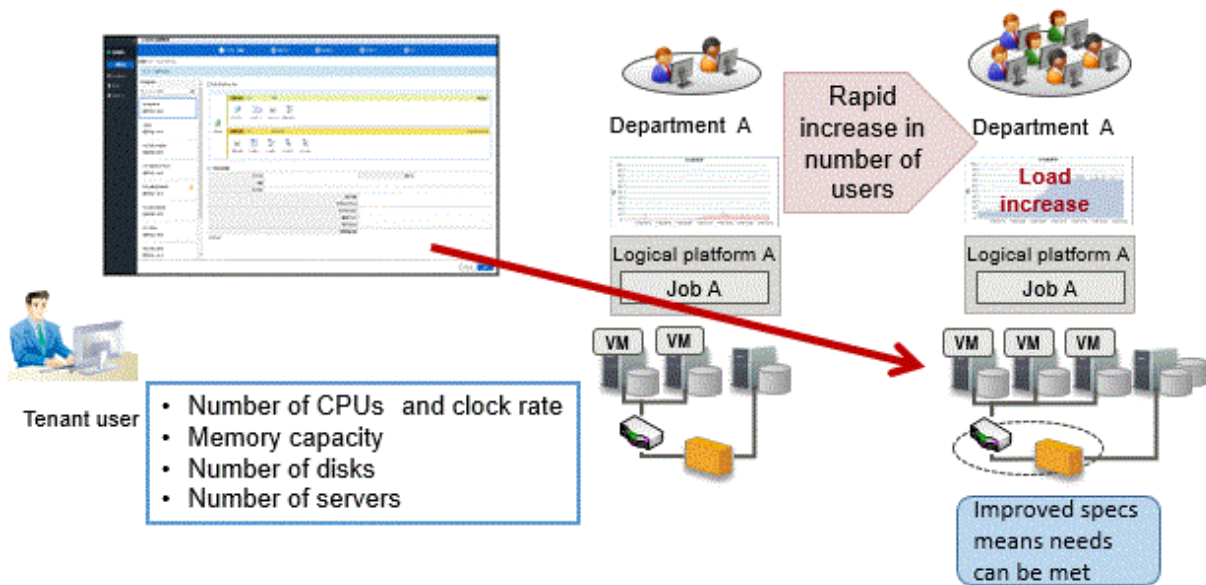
Department A

Rapid increase in number of users

Department A

Load increase

Logical platform A

Job A

Logical platform A

Job A

VM VM

VM VM VM

Tenant user

- Number of CPUs and clock rate
- Memory capacity
- Number of disks
- Number of servers

Improved specs means needs can be met